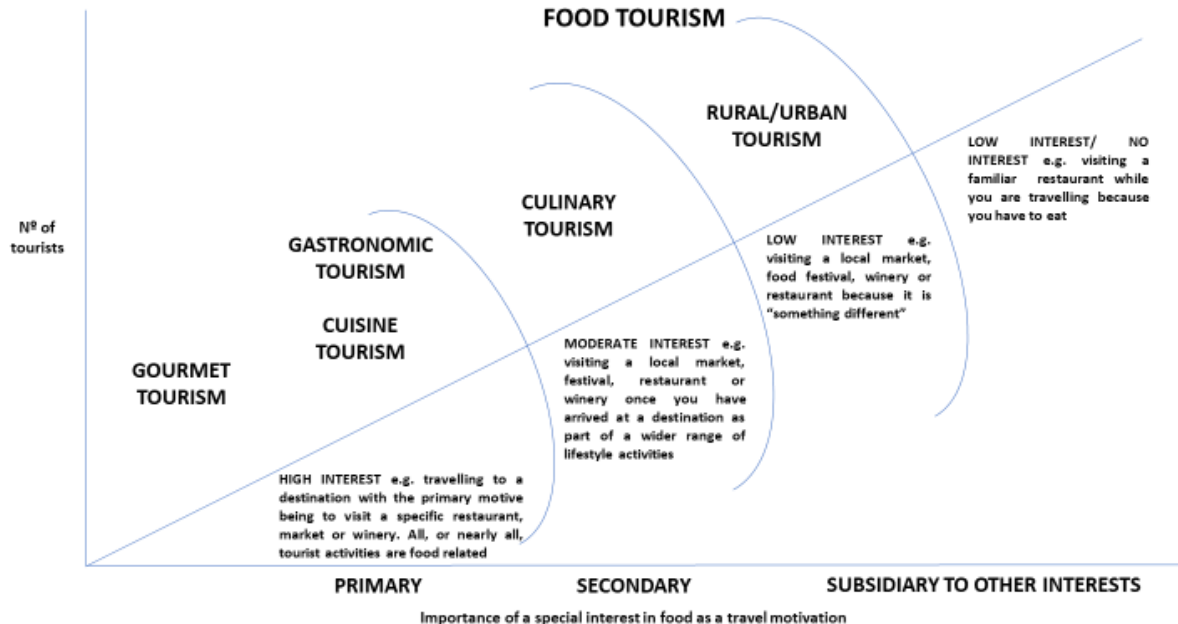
FOOD TOURISM

Nº of tourists

RURAL/URBAN TOURISM

LOW INTEREST/ NO INTEREST e.g. visiting a familiar restaurant while you are travelling because you have to eat

CULINARY TOURISM

LOW INTEREST e.g. visiting a local market, food festival, winery or restaurant because it is "something different"

GASTRONOMIC TOURISM

CUISINE TOURISM

MODERATE INTEREST e.g. visiting a local market, festival, restaurant or winery once you have arrived at a destination as part of a wider range of lifestyle activities

GOURMET TOURISM

HIGH INTEREST e.g. travelling to a destination with the primary motive being to visit a specific restaurant, market or winery. All, or nearly all, tourist activities are food related

PRIMARY

SECONDARY

SUBSIDIARY TO OTHER INTERESTS

Importance of a special interest in food as a travel motivation